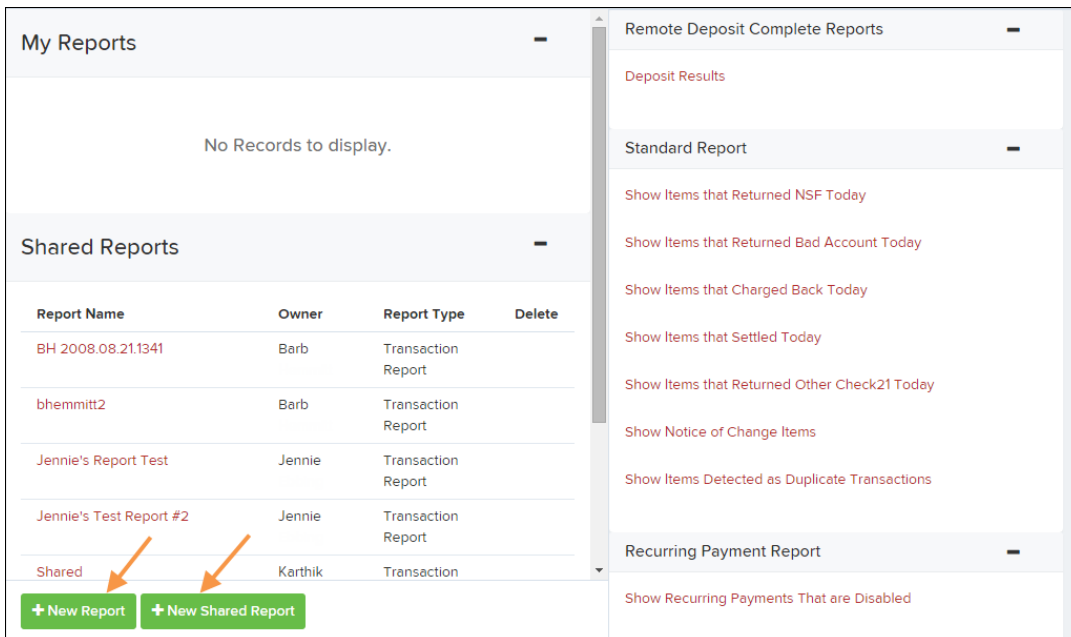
My Reports −

No Records to display.

Shared Reports −

| Report Name | Owner | Report Type | Delete |
|---|---|---|---|
| BH 2008.08.21.1341 | Barb | Transaction Report | |
| bhemmitt2 | Barb | Transaction Report | |
| Jennie's Report Test | Jennie | Transaction Report | |
| Jennie's Test Report #2 | Jennie | Transaction Report | |
| Shared | Karthik | Transaction | |

+ New Report
+ New Shared Report

Remote Deposit Complete Reports −

Deposit Results

Standard Report −

Show Items that Returned NSF Today

Show Items that Returned Bad Account Today

Show Items that Charged Back Today

Show Items that Settled Today

Show Items that Returned Other Check21 Today

Show Notice of Change Items

Show Items Detected as Duplicate Transactions

Recurring Payment Report −

Show Recurring Payments That are Disabled